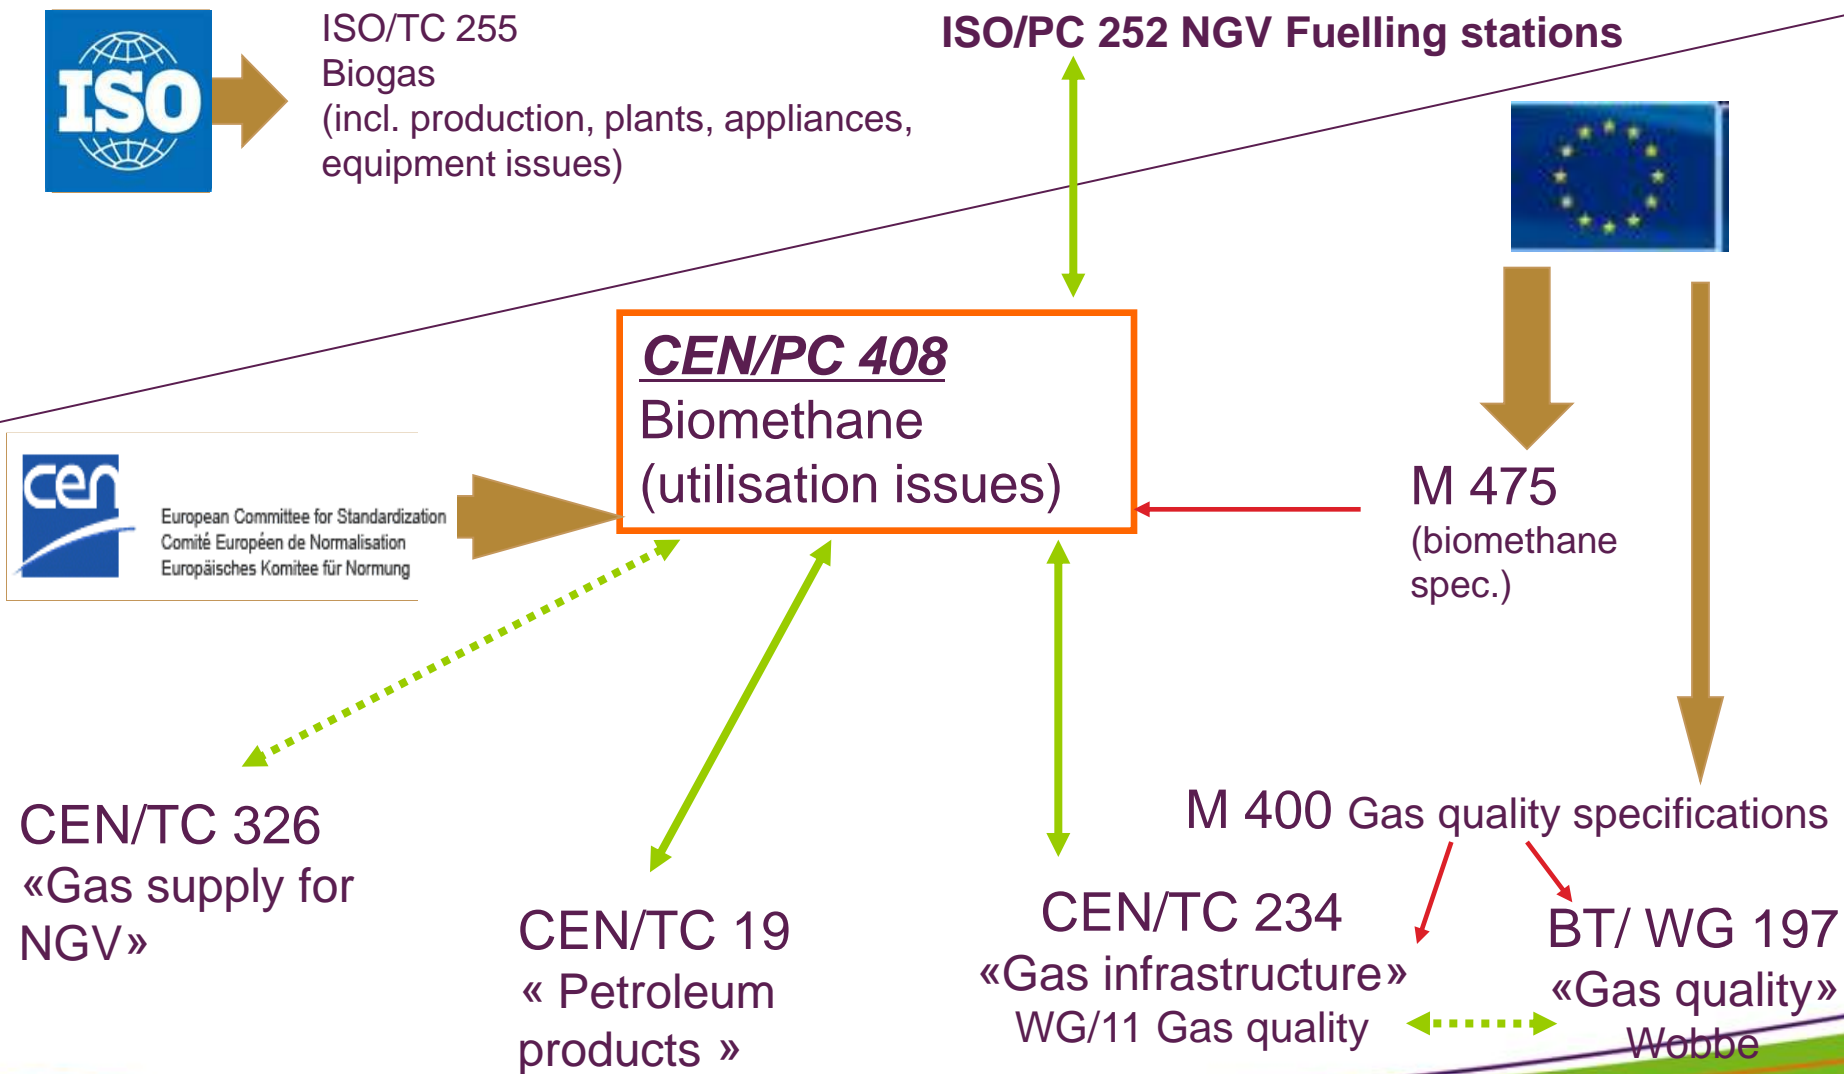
ISO

ISO/TC 255
Biogas
(incl. production, plants, appliances, equipment issues)

ISO/PC 252 NGV Fuelling stations

CEN/PC 408
Biomethane
(utilisation issues)

cen
European Committee for Standardization
Comité Européen de Normalisation
Europäisches Komitee für Normung

M 475
(biomethane spec.)

M 400 Gas quality specifications

CEN/TC 326
«Gas supply for NGV»

CEN/TC 19
« Petroleum products »

CEN/TC 234
«Gas infrastructure»
WG/11 Gas quality

BT/ WG 197
«Gas quality»
Wobbe